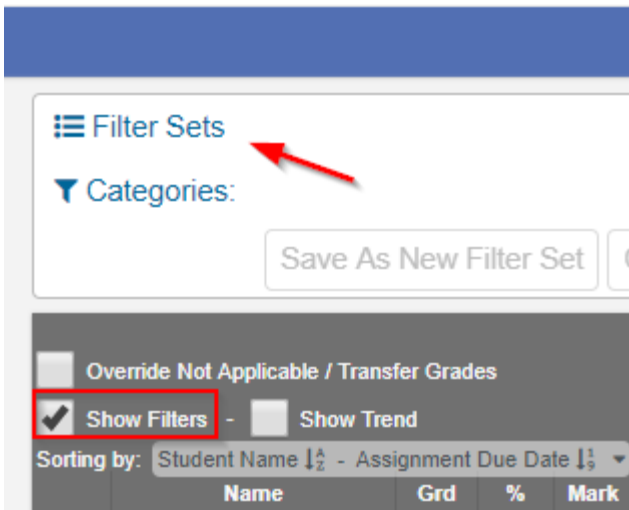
Filter Sets

Categories:

Save As New Filter Set

Override Not Applicable / Transfer Grades

Show Filters - Show Trend

Sorting by: Student Name - Assignment Due Date

| Name | Grd | % | Mark |
|---|---|---|---|